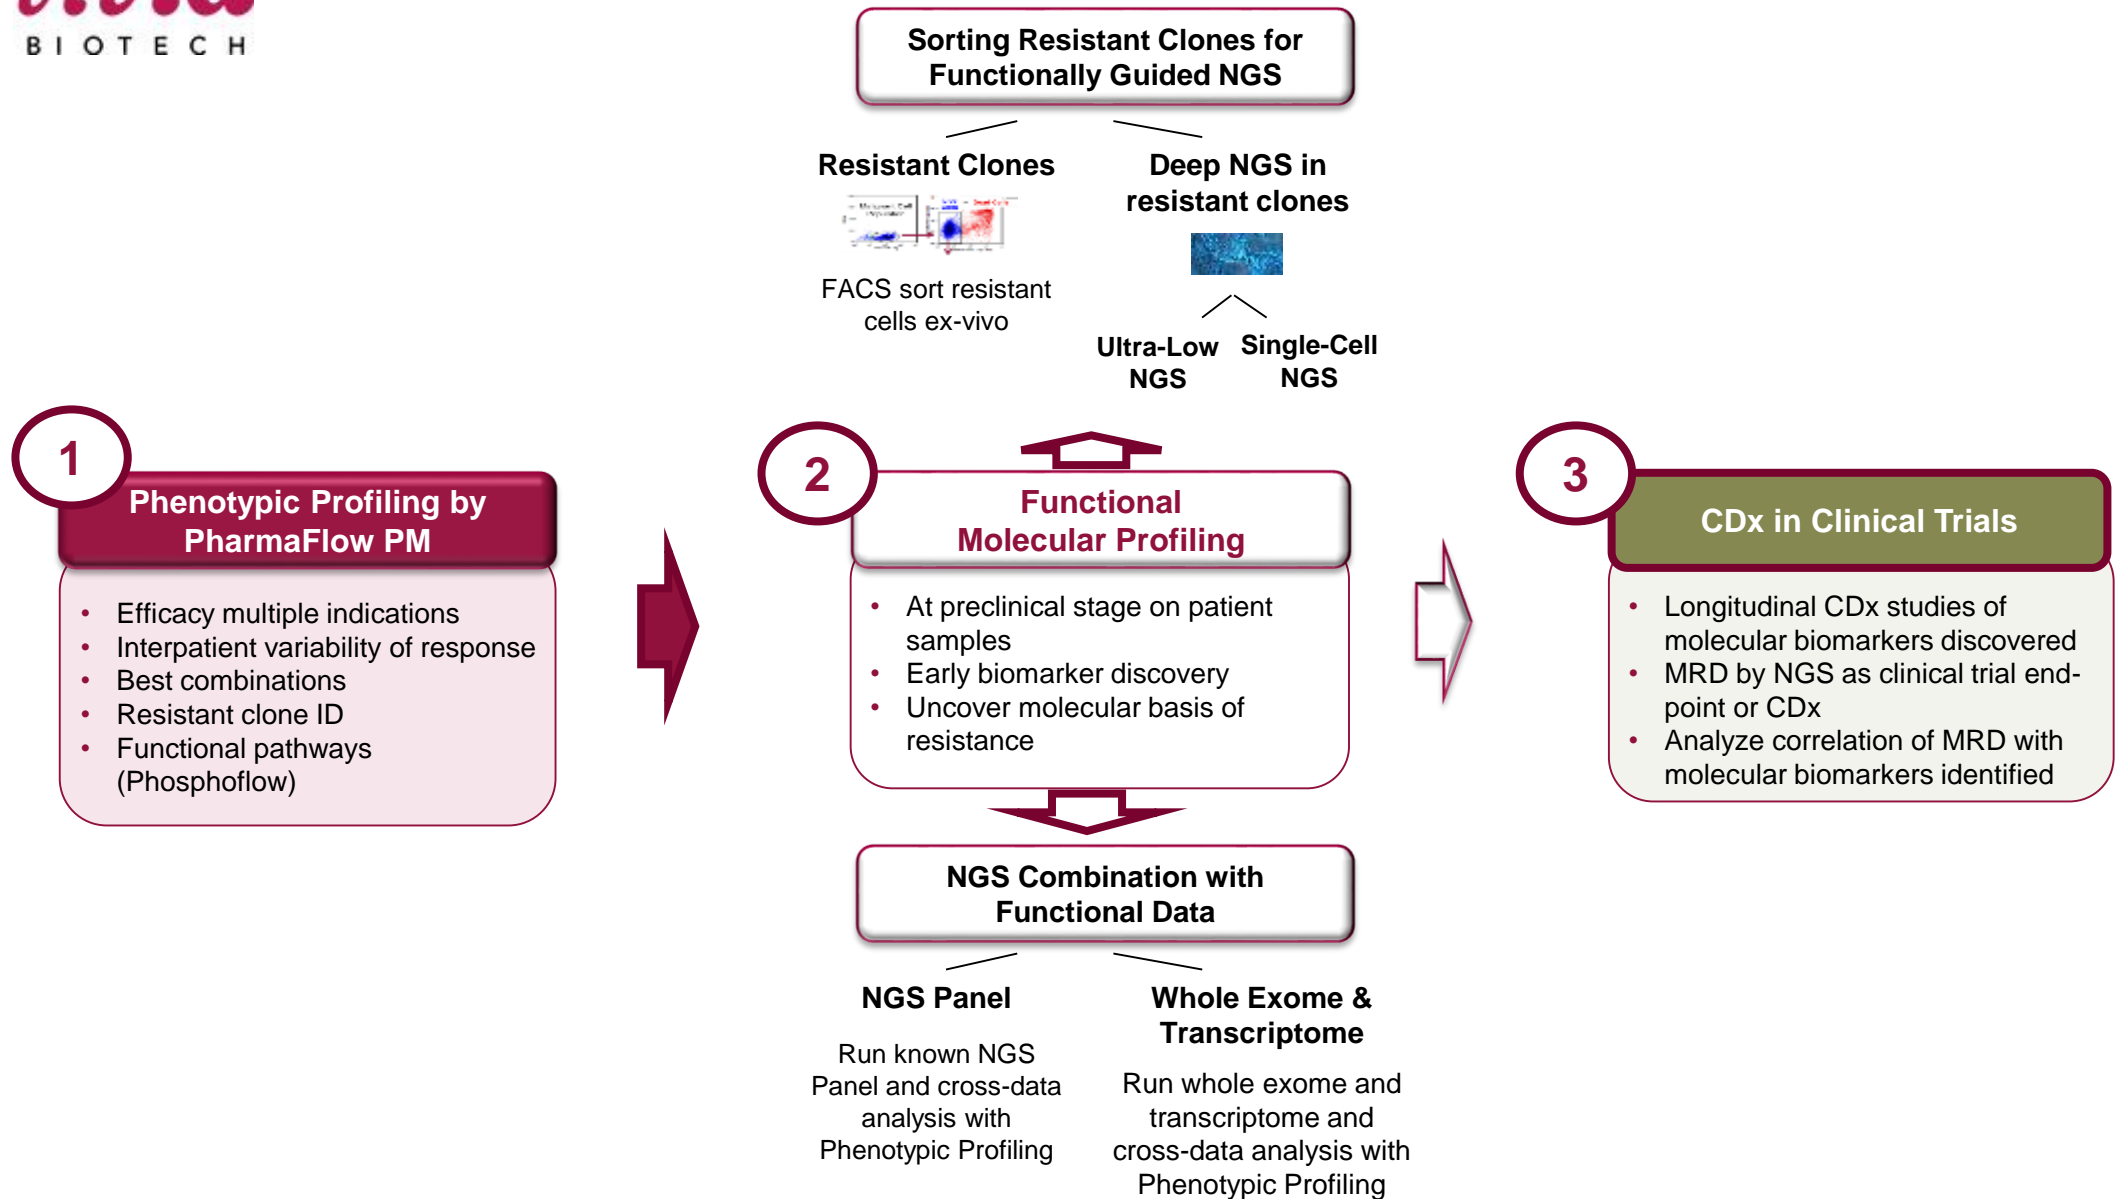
BIOTECH

Sorting Resistant Clones for Functionally Guided NGS

Resistant Clones

FACS sort resistant cells ex-vivo

Deep NGS in resistant clones

Ultra-Low NGS

Single-Cell NGS

1

Phenotypic Profiling by PharmaFlow PM

- Efficacy multiple indications
- Interpatient variability of response
- Best combinations
- Resistant clone ID
- Functional pathways (Phosphoflow)

2

Functional Molecular Profiling

- At preclinical stage on patient samples
- Early biomarker discovery
- Uncover molecular basis of resistance

3

CDx in Clinical Trials

- Longitudinal CDx studies of molecular biomarkers discovered
- MRD by NGS as clinical trial end-point or CDx
- Analyze correlation of MRD with molecular biomarkers identified

NGS Combination with Functional Data

NGS Panel

Run known NGS Panel and cross-data analysis with Phenotypic Profiling

Whole Exome & Transcriptome

Run whole exome and transcriptome and cross-data analysis with Phenotypic Profiling